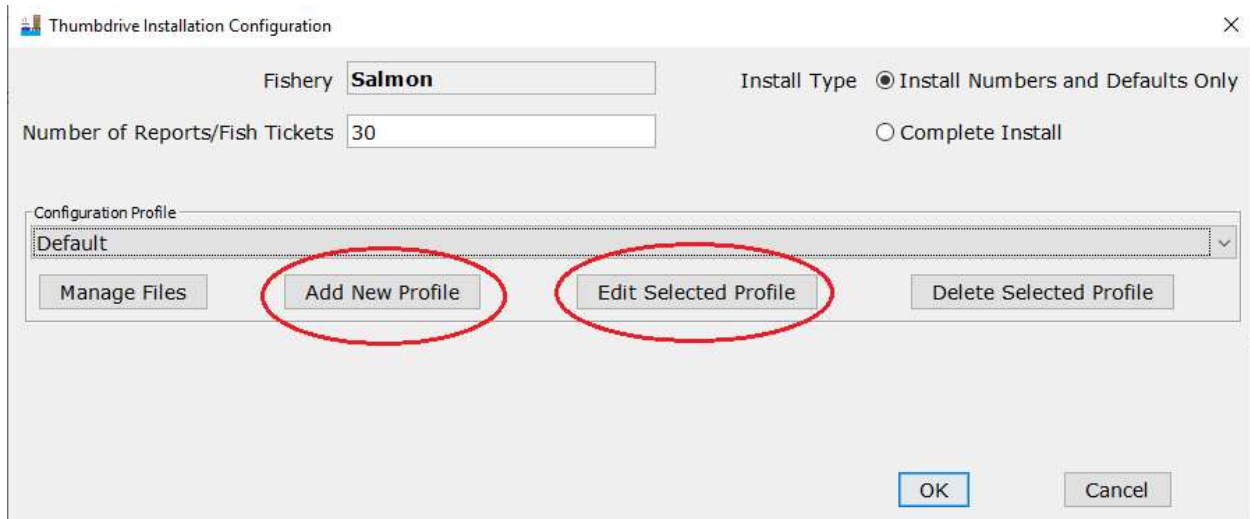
Thumbdrive Installation Configuration

×

Fishery Salmon

Install Type ◉ Install Numbers and Defaults Only

Number of Reports/Fish Tickets 30

○ Complete Install

Configuration Profile

Default

Manage Files

Add New Profile

Edit Selected Profile

Delete Selected Profile

OK

Cancel